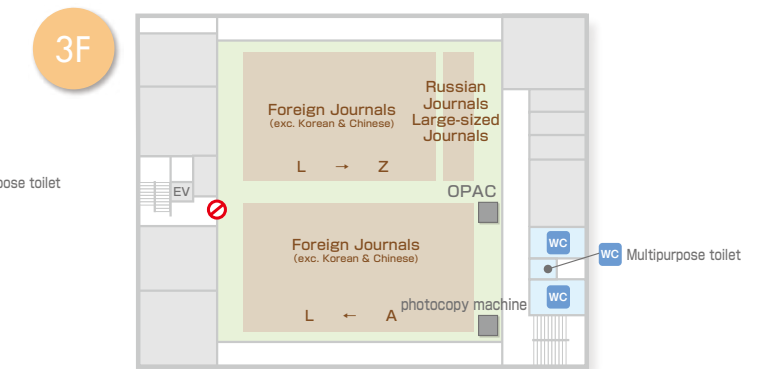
3F

ose toilet

EV

Foreign Journals
(exc. Korean & Chinese)

L → Z

Russian Journals Large-sized Journals

OPAC

Foreign Journals
(exc. Korean & Chinese)

L ← A

photocopy machine

WC

WC

WC Multipurpose toilet